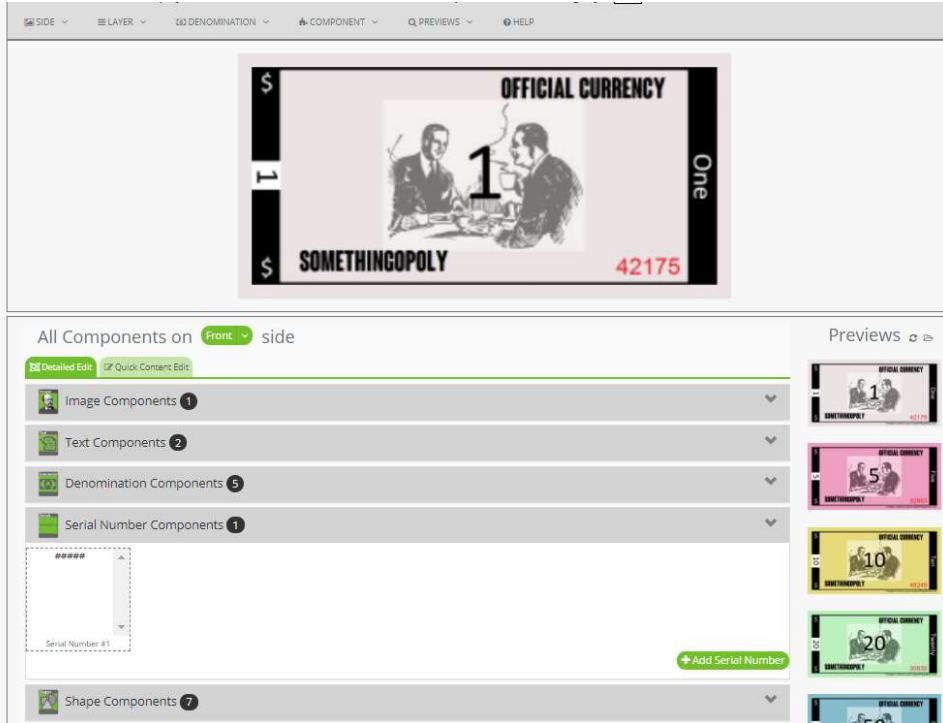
SIDE LAYER DENOMINATION COMPONENT PREVIEWS HELP

$ OFFICIAL CURRENCY
1
1
One
$ SOMETHINGOPOLY 42175

All Components on Front side

Previews

Detailed Edit Quick Content Edit

Image Components 1

Text Components 2

Denomination Components 5

Serial Number Components 1

#####

Serial Number #1

Add Serial Number

Shape Components 7

OFFICIAL CURRENCY 1 One SOMETHINGOPOLY 42175

OFFICIAL CURRENCY 5 Five SOMETHINGOPOLY 92865

OFFICIAL CURRENCY 10 Ten SOMETHINGOPOLY 48249

OFFICIAL CURRENCY 20 Twenty SOMETHINGOPOLY 30830

OFFICIAL CURRENCY